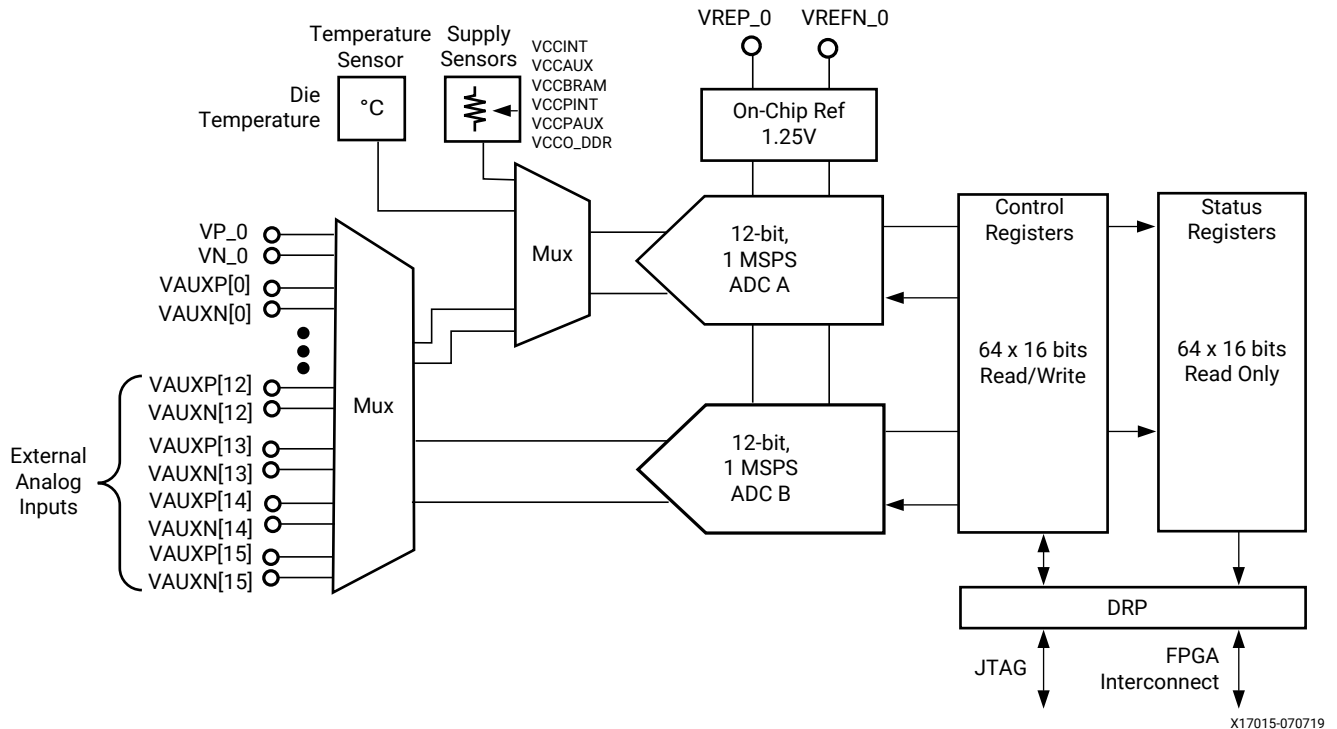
Temperature Sensor

Supply Sensors

VCCINT
VCCAUX
VCCBRAM
VCCPINT
VCCPAUX
VCCO_DDR

VREP_0

VREFN_0

Die Temperature

°C

On-Chip Ref
1.25V

VP_0
VN_0
VAUXP[0]
VAUXN[0]

Mux

12-bit,
1 MSPS
ADC A

Control Registers

Status Registers

64 x 16 bits
Read/Write

64 x 16 bits
Read Only

VAUXP[12]
VAUXN[12]

Mux

External Analog Inputs

VAUXP[13]
VAUXN[13]
VAUXP[14]
VAUXN[14]
VAUXP[15]
VAUXN[15]

12-bit,
1 MSPS
ADC B

DRP

JTAG

FPGA Interconnect

X17015-070719